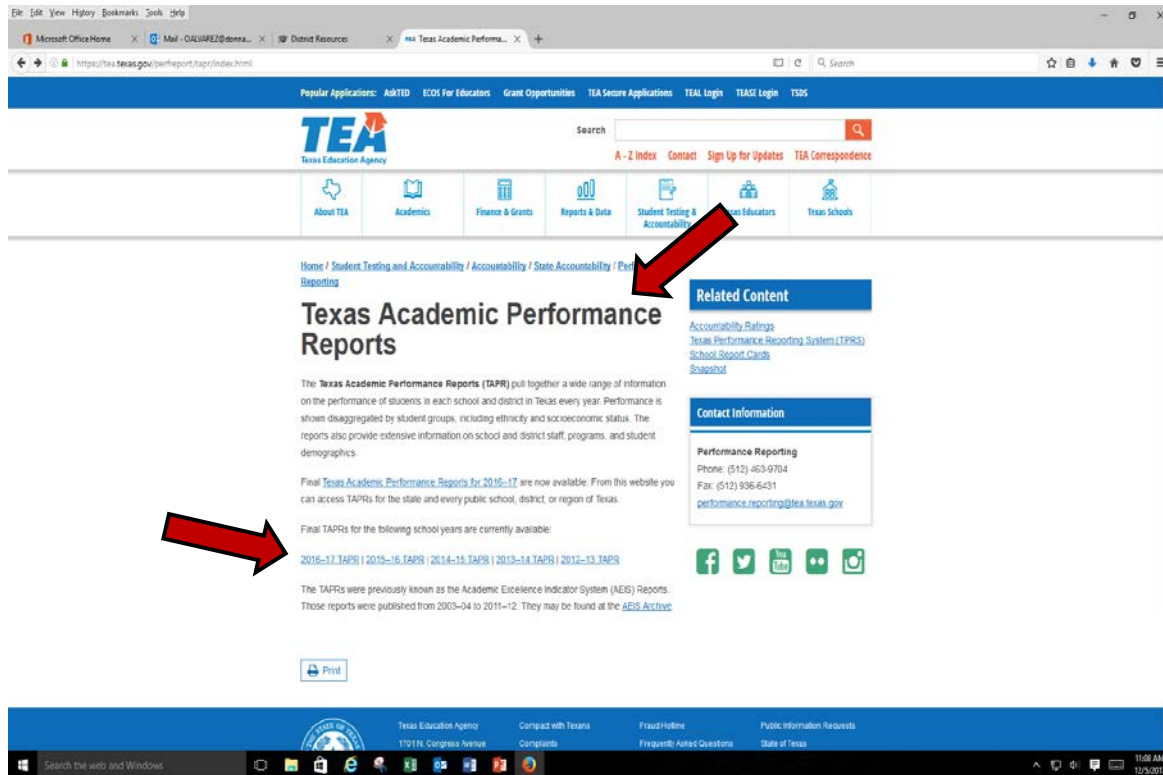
File Edit View History Bookmarks Tools Help

Microsoft Office Home | Mail - OALVAREZ@donna... | District Resources | Texas Academic Performa...

https://tea.texas.gov/perfreport/tapr/index.html

Search

Popular Applications: AskTED ECOS For Educators Grant Opportunities TEA Secure Applications TEAL Login TEASE Login TSDS

TEA
Texas Education Agency

Search

A - Z Index Contact Sign Up for Updates TEA Correspondence

About TEA | Academics | Finance & Grants | Reports & Data | Student Testing & Accountability | Texas Educators | Texas Schools

Home / Student Testing and Accountability / Accountability / State Accountability / Performance Reporting

Texas Academic Performance Reports

The Texas Academic Performance Reports (TAPR) pull together a wide range of information on the performance of students in each school and district in Texas every year. Performance is shown disaggregated by student groups, including ethnicity and socioeconomic status. The reports also provide extensive information on school and district staff, programs, and student demographics.

Final Texas Academic Performance Reports for 2016–17 are now available. From this website you can access TAPRs for the state and every public school, district, or region of Texas.

Final TAPRs for the following school years are currently available:

2016–17 TAPR | 2015–16 TAPR | 2014–15 TAPR | 2013–14 TAPR | 2012–13 TAPR

The TAPRs were previously known as the Academic Excellence Indicator System (AEIS) Reports. Those reports were published from 2003–04 to 2011–12. They may be found at the AEIS Archive

Print

Related Content

Accountability Ratings
Texas Performance Reporting System (TPRS)
School Report Cards
Snapshot

Contact Information

Performance Reporting
Phone: (512) 463-9704
Fax: (512) 936-6431
performance.reporting@tea.texas.gov

Texas Education Agency
1701 N. Congress Avenue

Compact with Texans
Complaints

Fraud Hotline
Frequently Asked Questions

Public Information Requests
State of Texas

Search the web and Windows

11:08 AM
12/5/201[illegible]